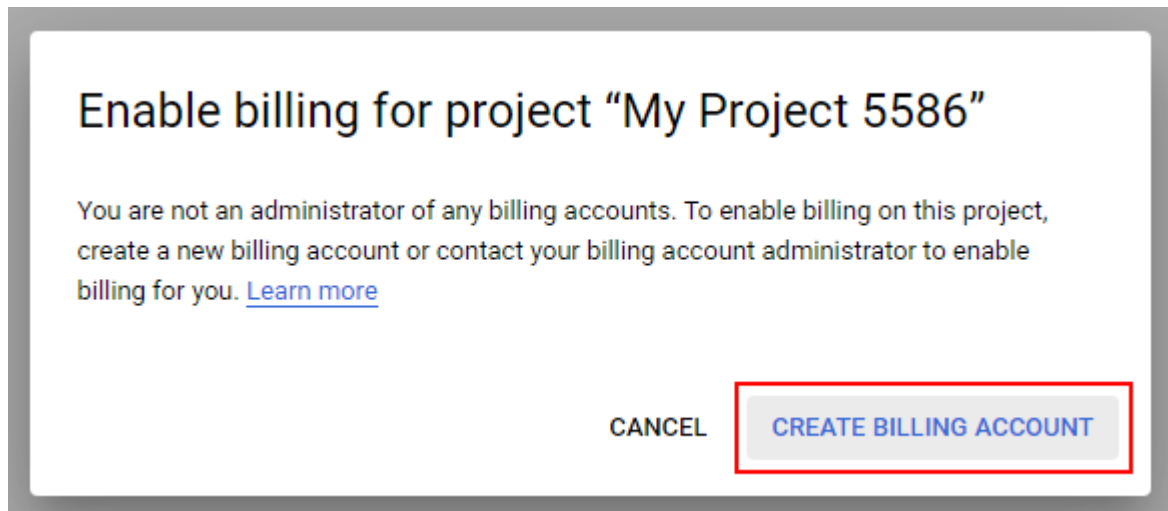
Enable billing for project “My Project 5586”

You are not an administrator of any billing accounts. To enable billing on this project, create a new billing account or contact your billing account administrator to enable billing for you. Learn more

CANCEL

CREATE BILLING ACCOUNT